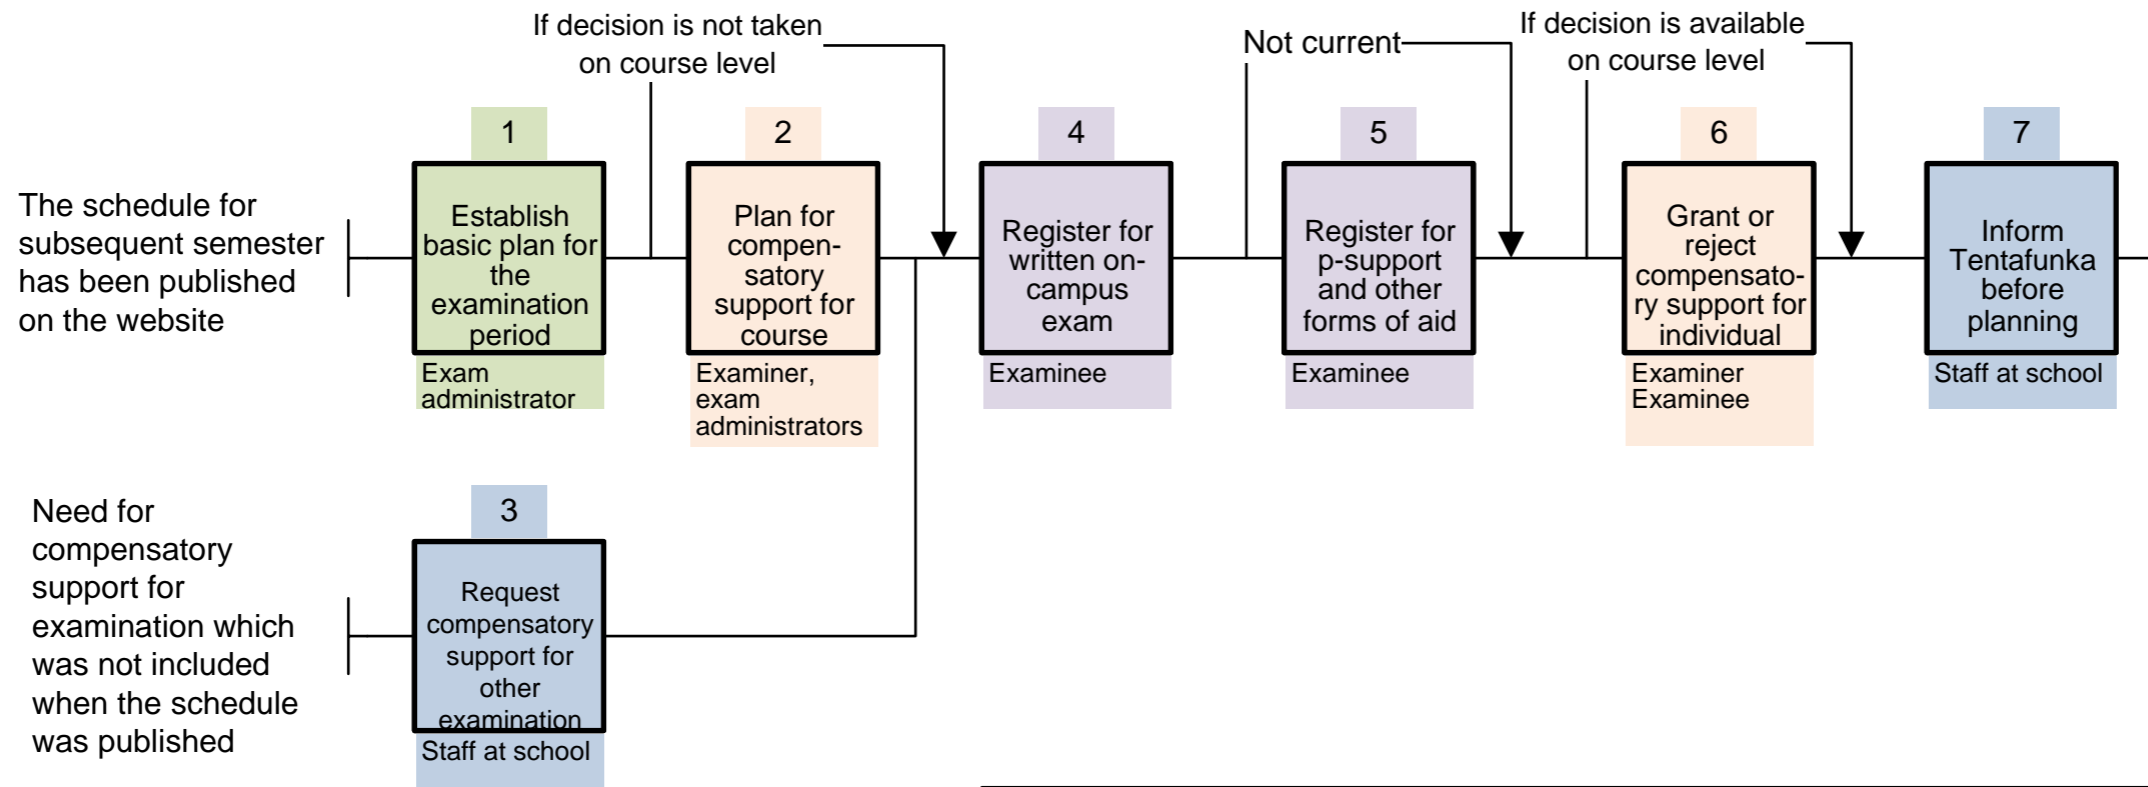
If decision is not taken on course level

Not current

If decision is available on course level

The schedule for subsequent semester has been published on the website

1
Establish basic plan for the examination period
Exam administrator

2
Plan for compensatory support for course
Examiner, exam administrators

4
Register for written on-campus exam
Examinee

5
Register for p-support and other forms of aid
Examinee

6
Grant or reject compensatory support for individual
Examiner
Examinee

7
Inform Tentafunka before planning
Staff at school

Need for compensatory support for examination which was not included when the schedule was published

3
Request compensatory support for other examination
Staff at school